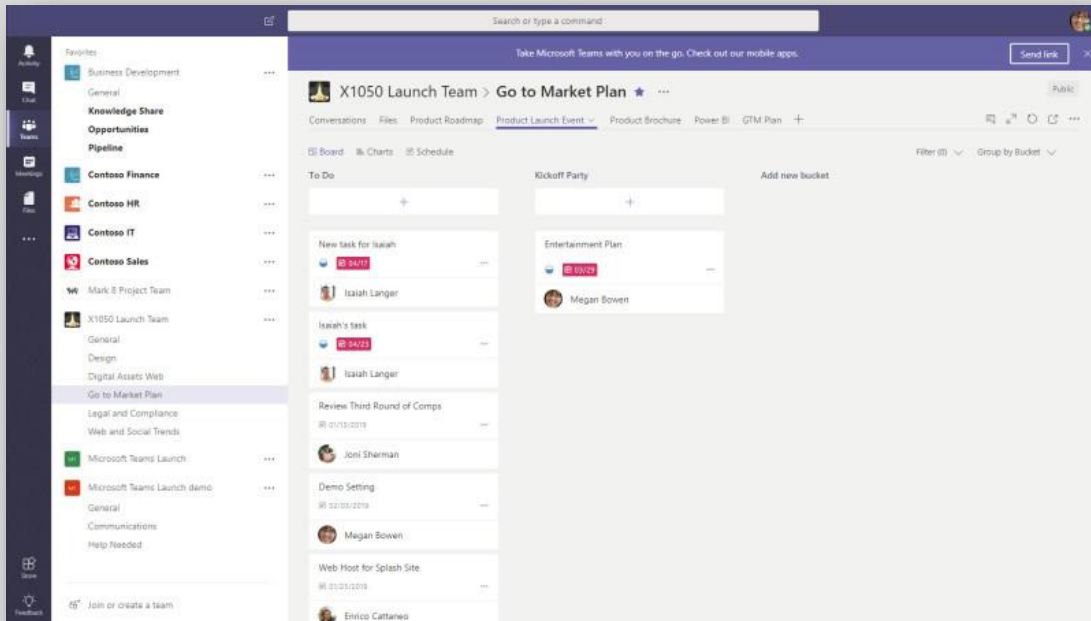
Search or type a command

Activity
Chat
Teams
Meetings
Files
...
Store
Feedback

Favorites
Business Development ...
General
Knowledge Share
Opportunities
Pipeline
Contoso Finance ...
Contoso HR ...
Contoso IT ...
Contoso Sales ...
Mark 8 Project Team ...
X1050 Launch Team ...
General
Design
Digital Assets Web
Go to Market Plan
Legal and Compliance
Web and Social Trends
Microsoft Teams Launch ...
Microsoft Teams Launch demo ...
General
Communications
Help Needed

Join or create a team

Take Microsoft Teams with you on the go. Check out our mobile apps.
Send link

X1050 Launch Team > Go to Market Plan ★ ···
Public

Conversations Files Product Roadmap Product Launch Event Product Brochure Power BI GTM Plan +

Board Charts Schedule
Filter (0) Group by Bucket

To Do
Kickoff Party
Add new bucket

New task for Isaiah
04/17
Isaiah Langer

Isaiah's task
04/23
Isaiah Langer

Review Third Round of Comps
01/15/2019
Joni Sherman

Demo Setting
02/03/2019
Megan Bowen

Web Host for Splash Site
01/25/2019
Enrico Cattaneo

Entertainment Plan
03/29
Megan Bowen